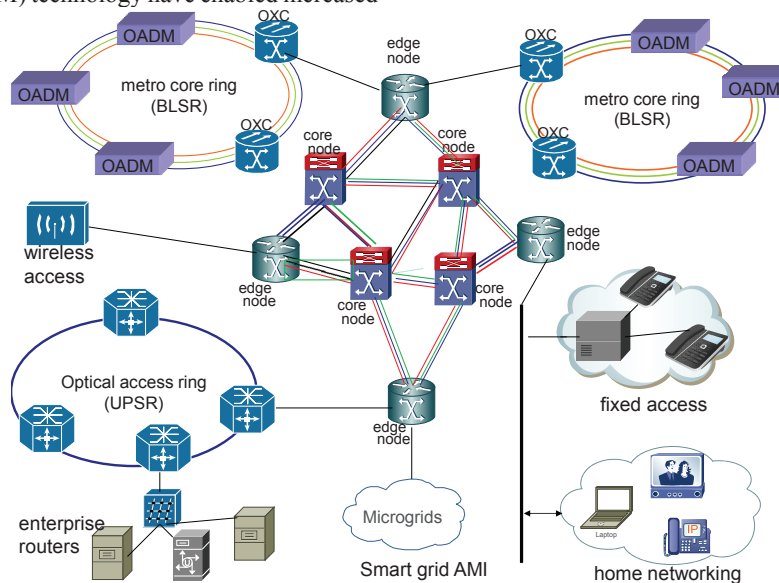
M) technology have enabled increased

OADM
OXC
OADM
metro core ring (BLSR)
OXC
OADM
edge node
OXC
OADM
OADM
metro core ring (BLSR)
OXC
OADM
core node
core node
wireless access
edge node
core node
core node
edge node
Optical access ring (UPSR)
edge node
fixed access
enterprise routers
Microgrids
Smart grid AMI
Laptop
IP
home networking